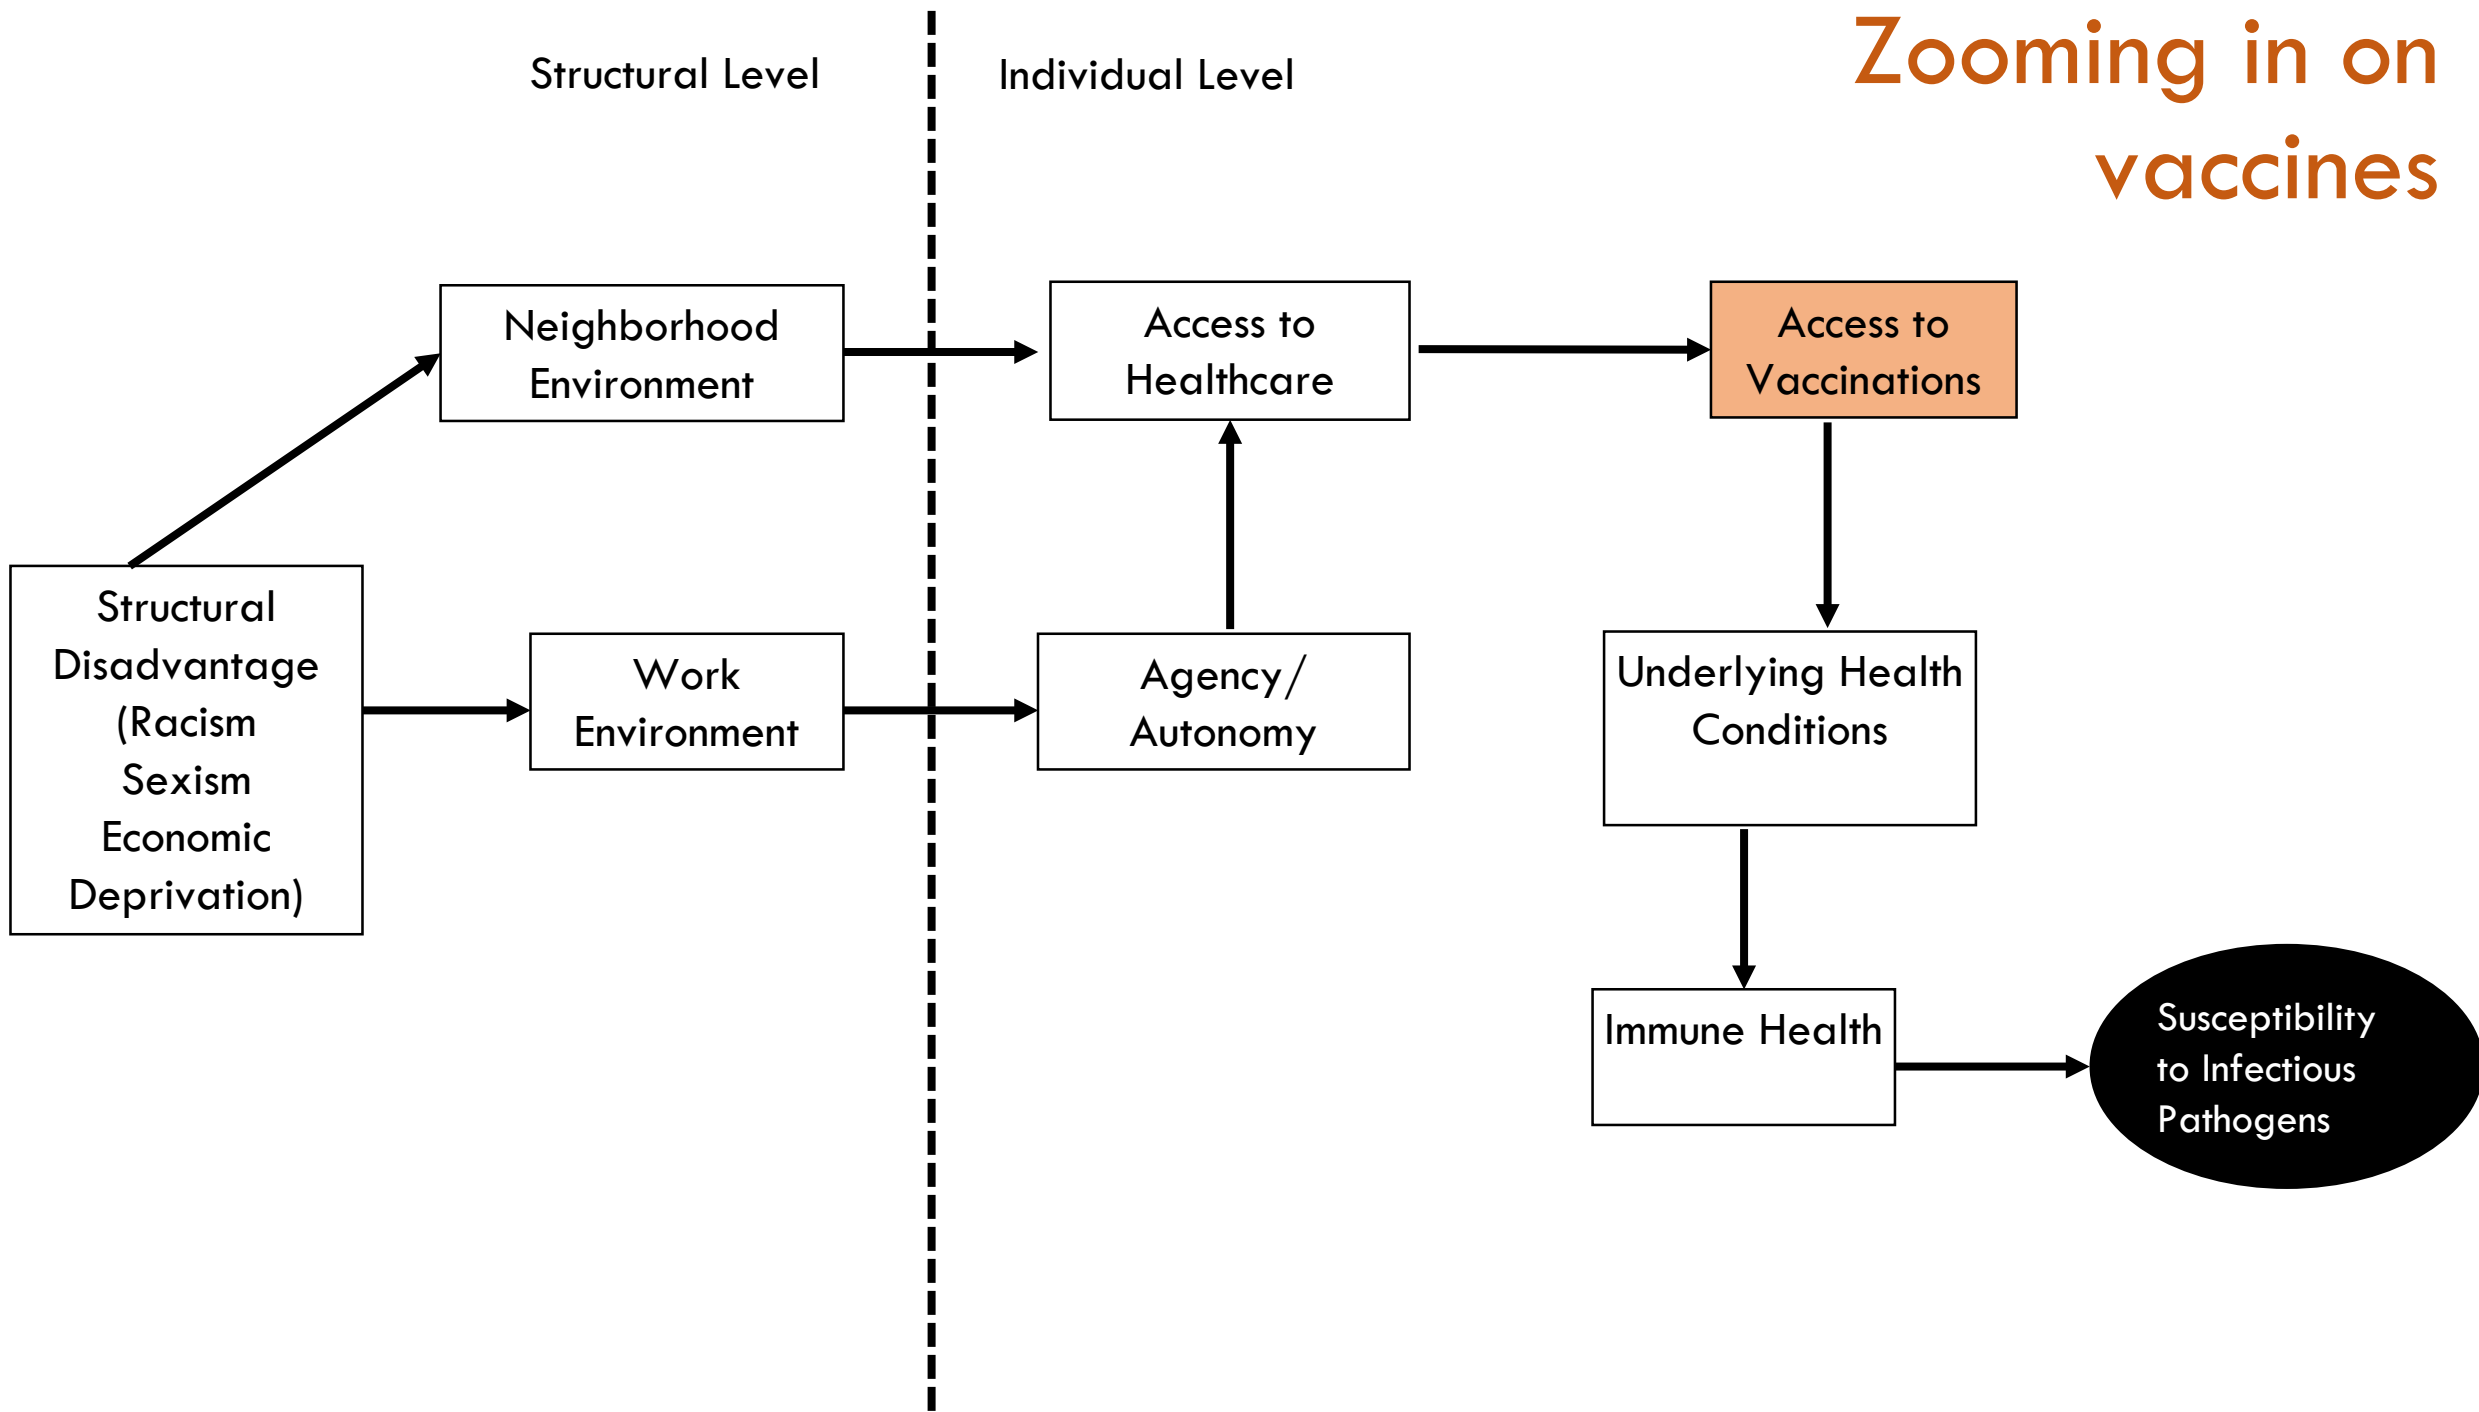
Zooming in on vaccines

Structural Level

Individual Level

Neighborhood Environment

Access to Healthcare

Access to Vaccinations

Structural Disadvantage (Racism Sexism Economic Deprivation)

Work Environment

Agency/ Autonomy

Underlying Health Conditions

Immune Health

Susceptibility to Infectious Pathogens